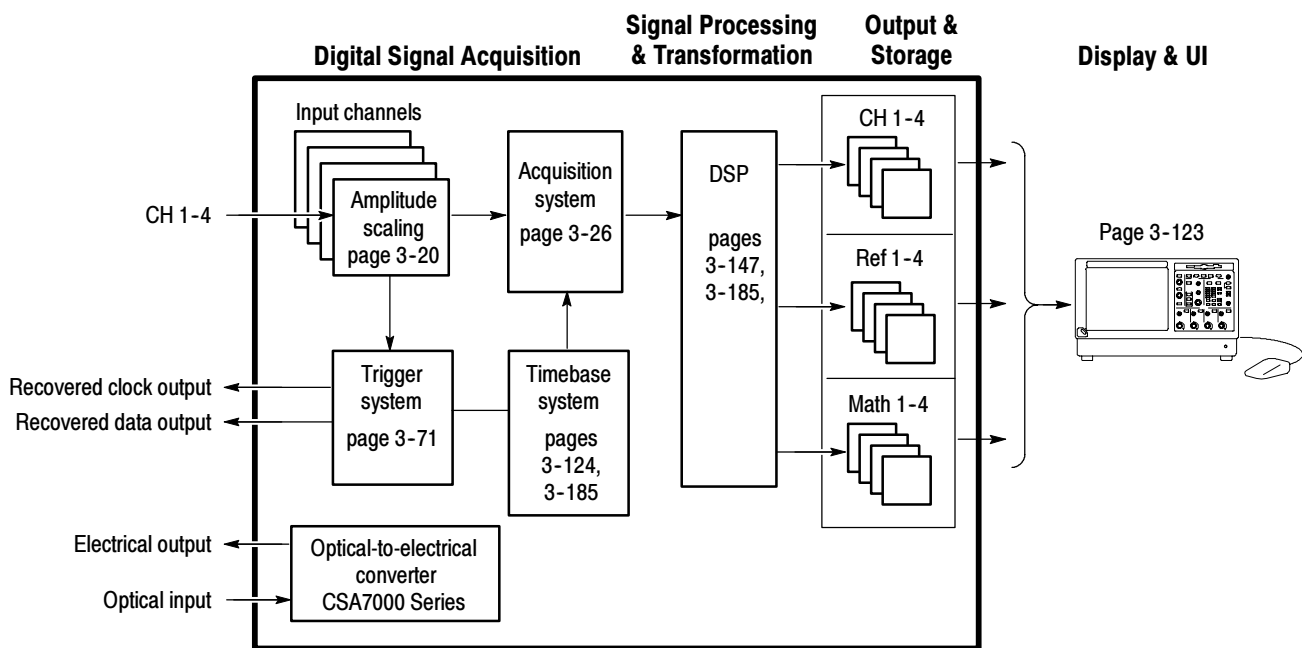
Digital Signal Acquisition

Signal Processing & Transformation

Output & Storage

Display & UI

Input channels

CH 1-4

Amplitude scaling page 3-20

Acquisition system page 3-26

DSP

pages 3-147, 3-185,

CH 1-4

Ref 1-4

Math 1-4

Page 3-123

Recovered clock output

Recovered data output

Trigger system

page 3-71

Timebase system

pages 3-124, 3-185

Electrical output

Optical input

Optical-to-electrical converter CSA7000 Series